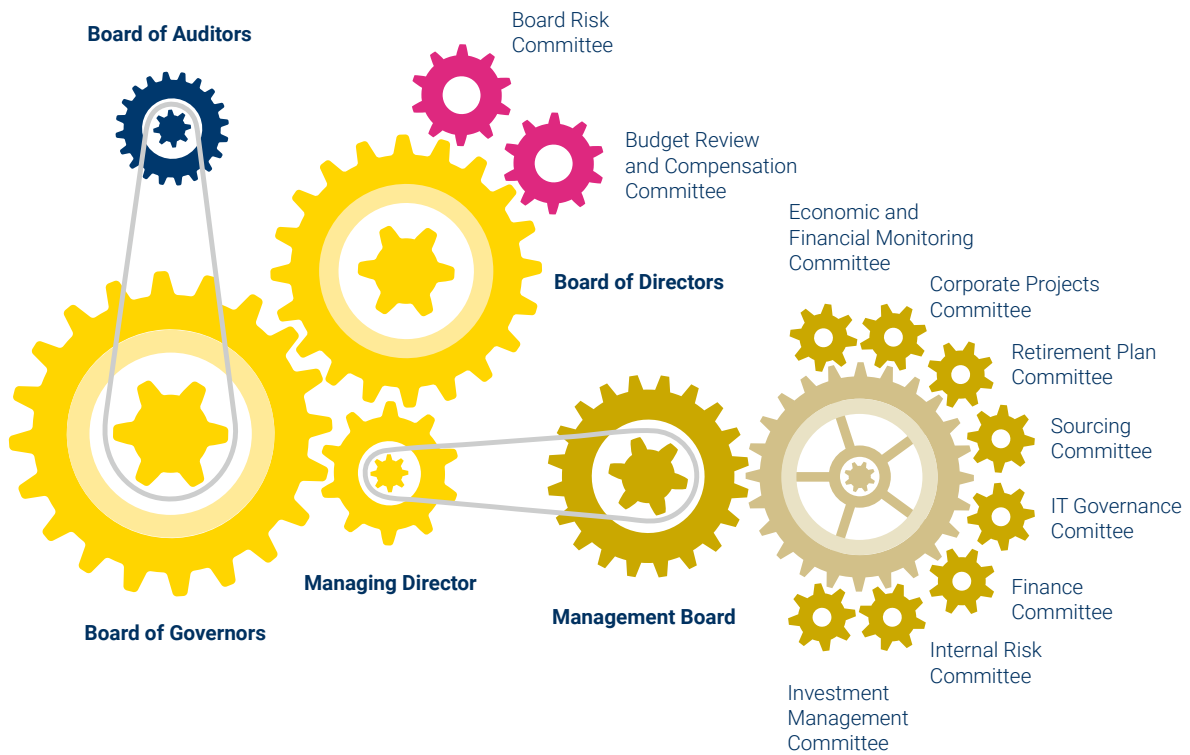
Board of Auditors

Board Risk Committee

Budget Review and Compensation Committee

Economic and Financial Monitoring Committee

Board of Directors

Corporate Projects Committee

Retirement Plan Committee

Sourcing Committee

IT Governance Comittee

Finance Committee

Managing Director

Management Board

Internal Risk Committee

Board of Governors

Investment Management Committee